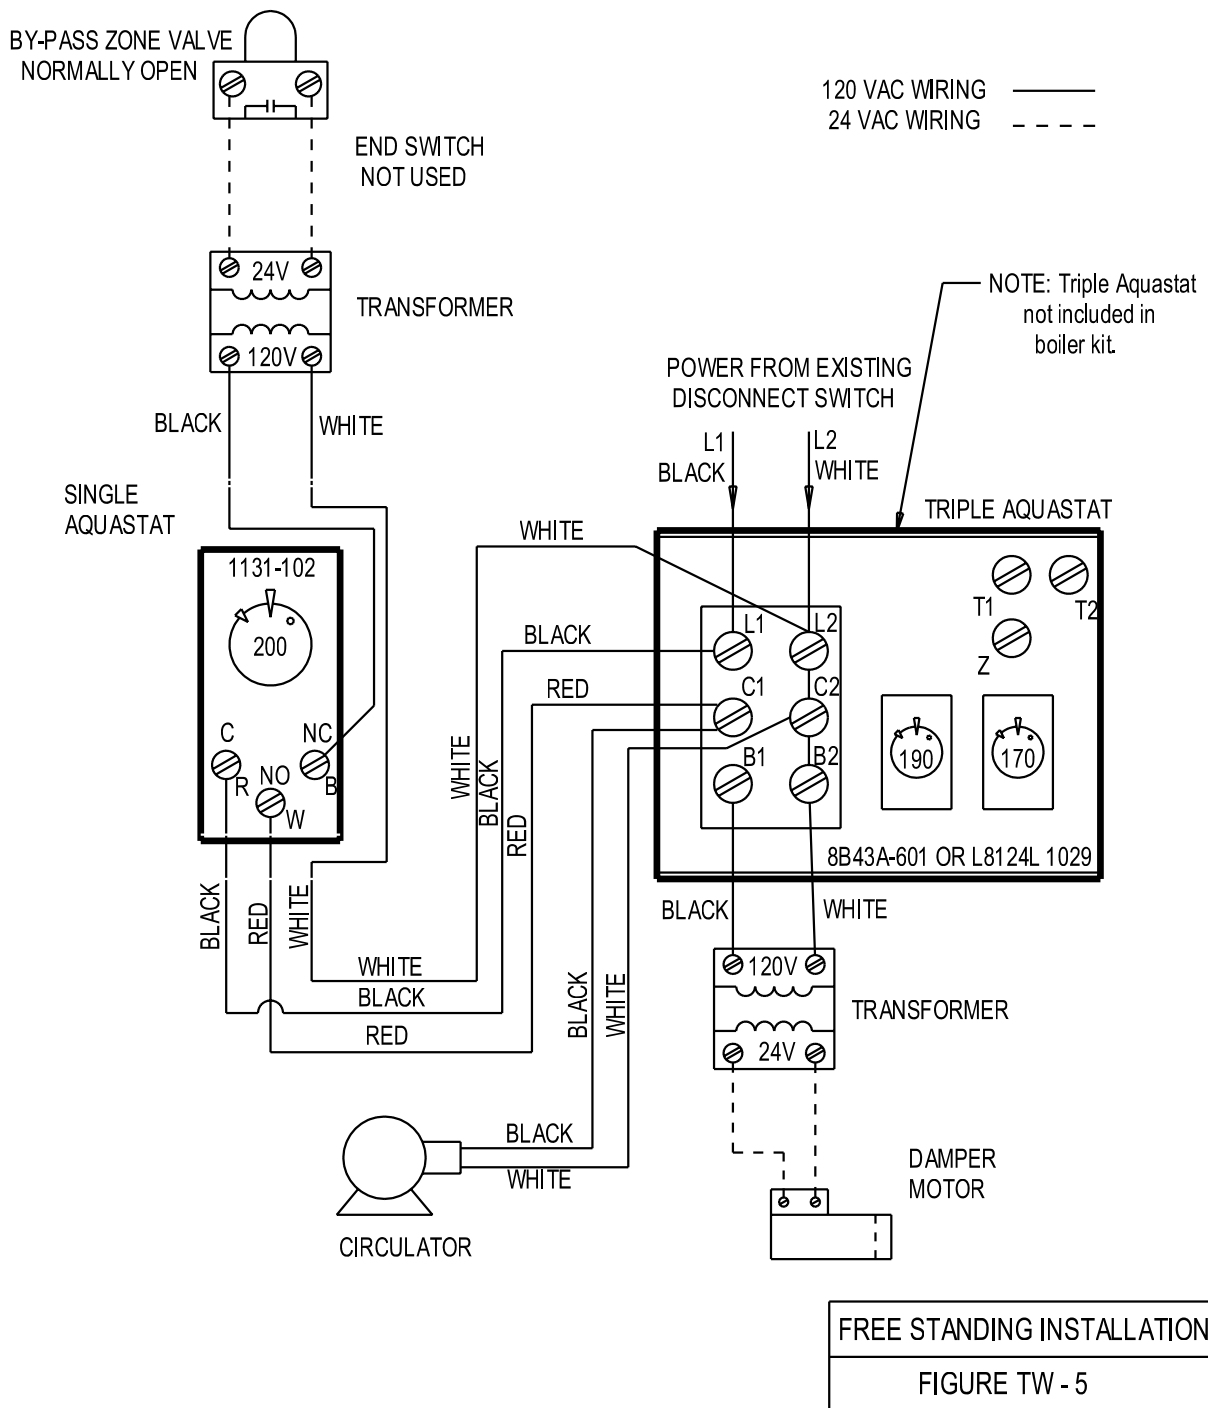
BY-PASS ZONE VALVE
NORMALLY OPEN

END SWITCH
NOT USED

120 VAC WIRING
24 VAC WIRING

24V
TRANSFORMER
120V

NOTE: Triple Aquastat not included in boiler kit.

POWER FROM EXISTING
DISCONNECT SWITCH

BLACK
WHITE

L1
BLACK
L2
WHITE

SINGLE
AQUASTAT

TRIPLE AQUASTAT

WHITE

1131-102
200

T1
T2
Z

BLACK
L1
L2

RED
C1
C2

C
R
NC
B
NO
W

WHITE
BLACK
RED

B1
B2

190
170

8B43A-601 OR L8124L 1029

BLACK
RED
WHITE

BLACK
WHITE

120V
TRANSFORMER
24V

WHITE
BLACK
RED

BLACK
WHITE

BLACK
WHITE

DAMPER
MOTOR

CIRCULATOR

FREE STANDING INSTALLATION

FIGURE TW - 5